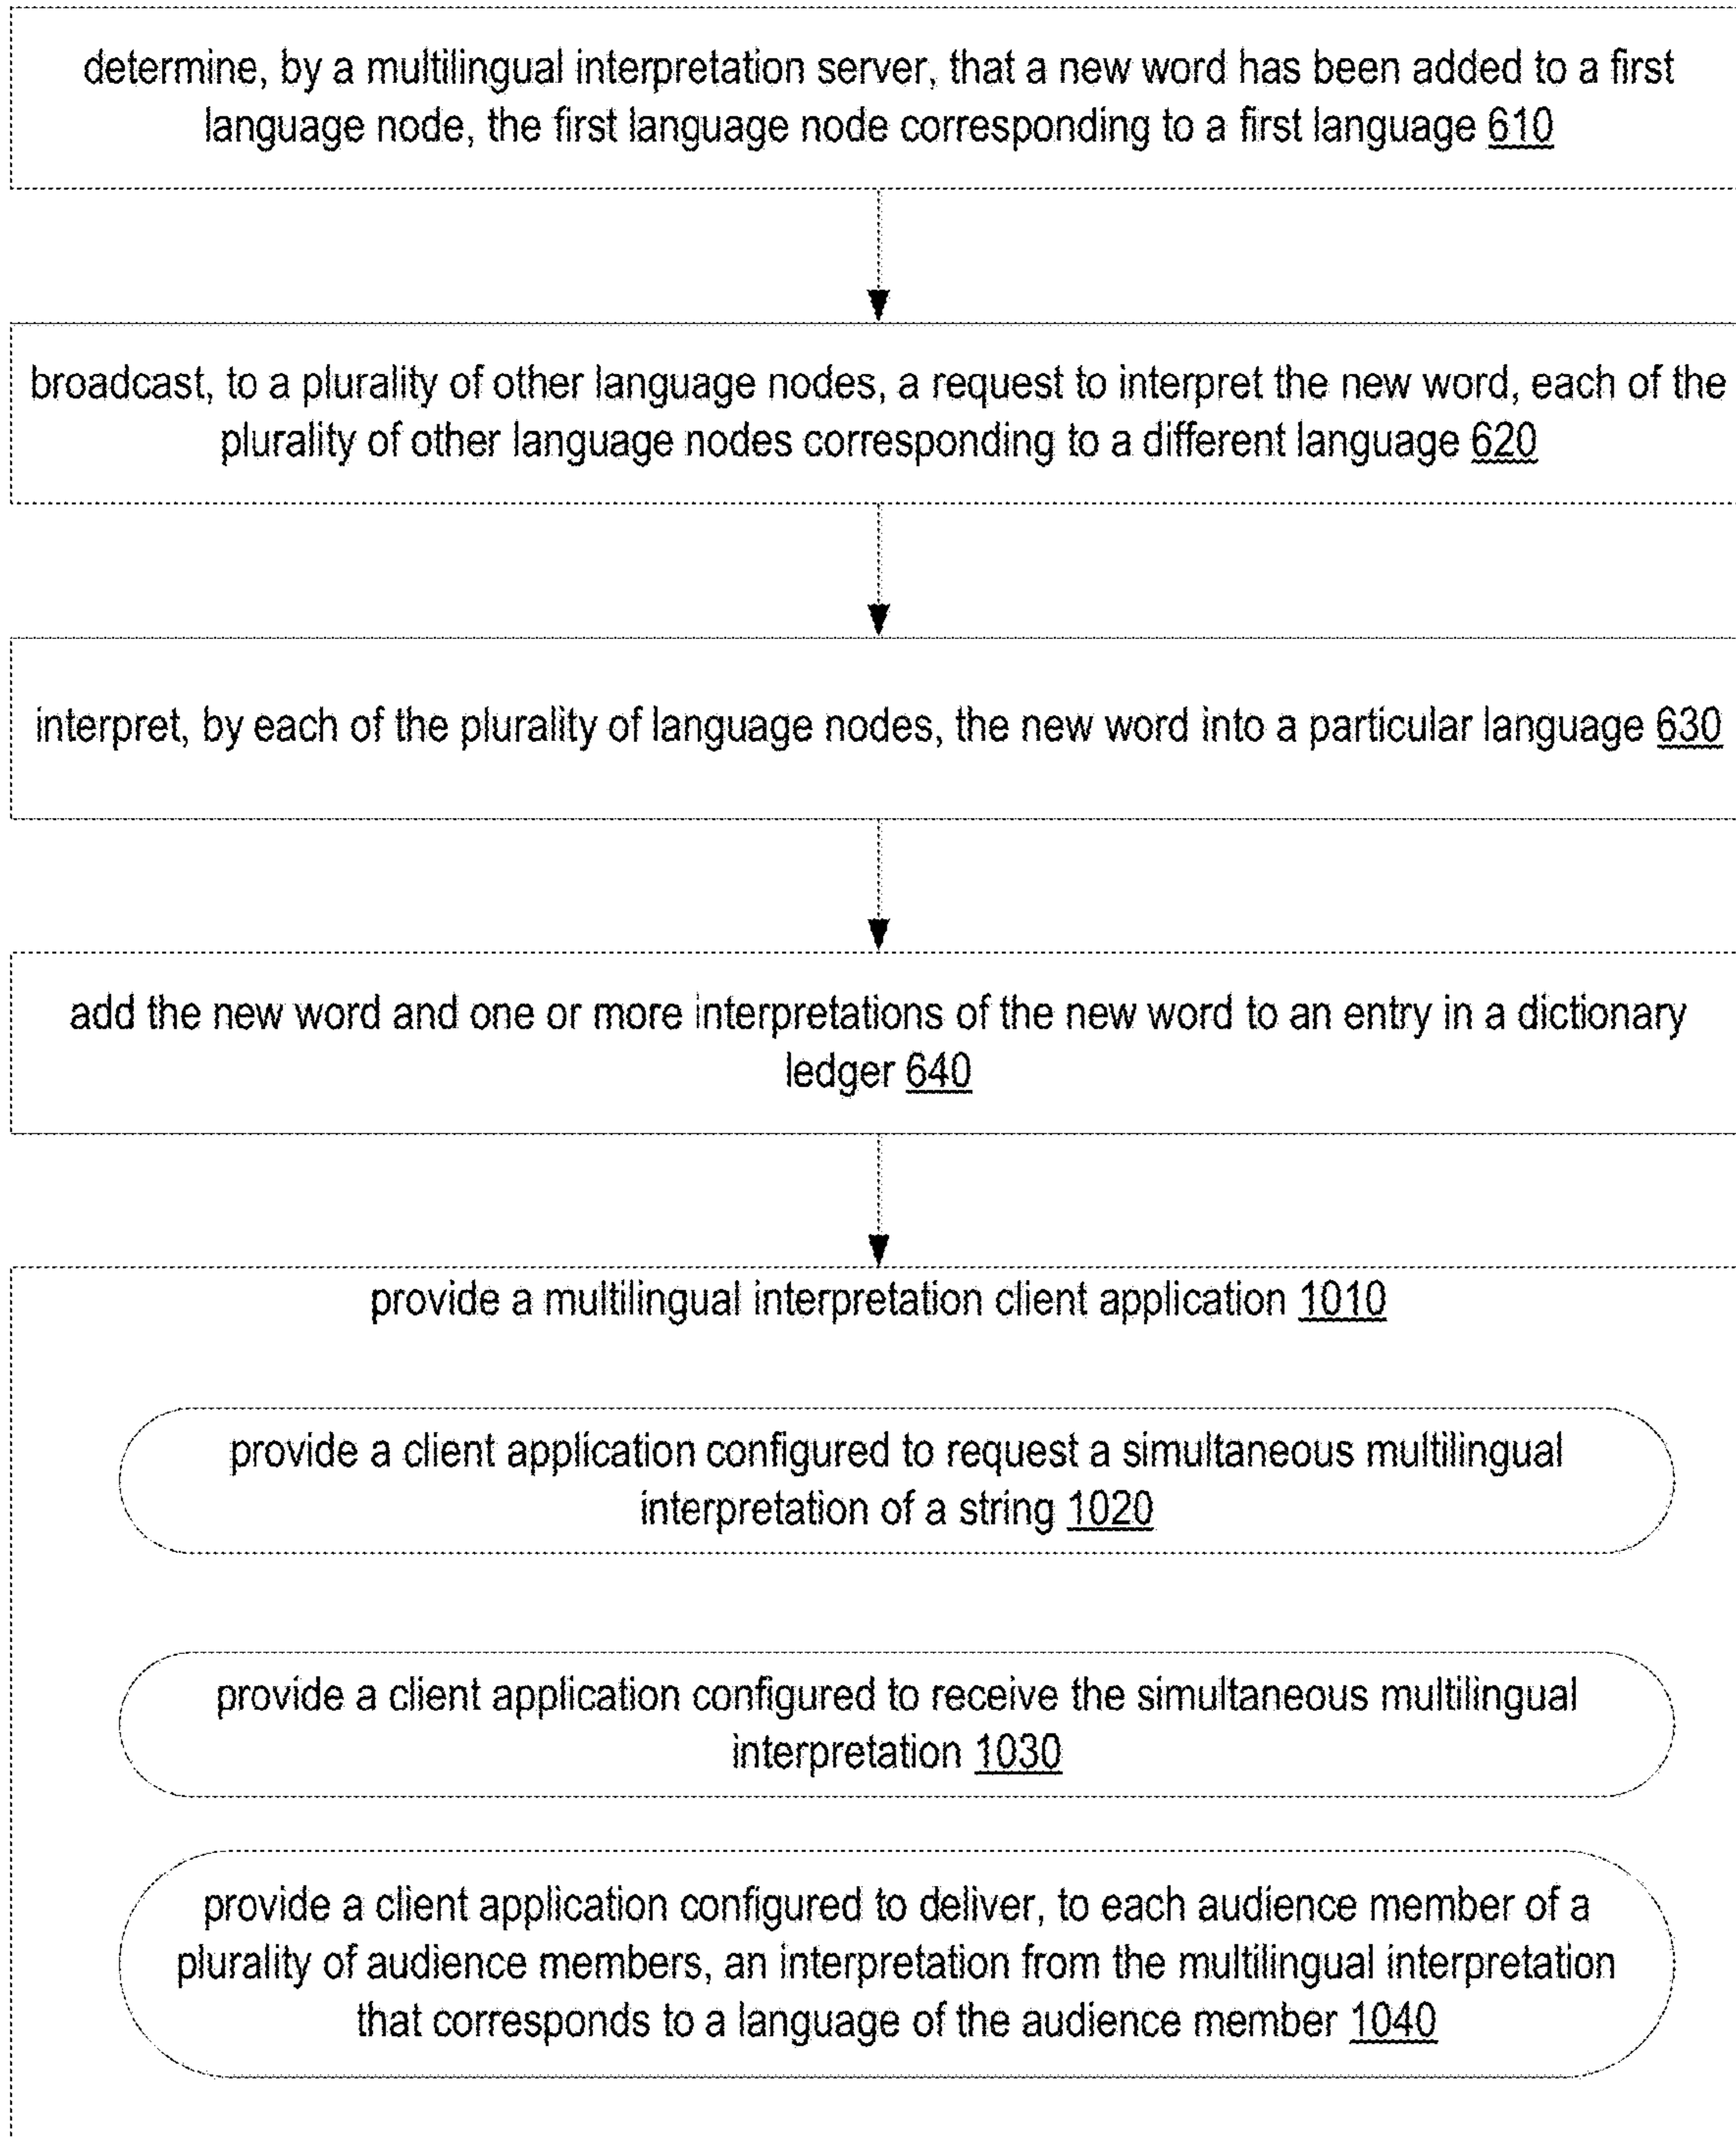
determine, by a multilingual interpretation server, that a new word has been added to a first language node, the first language node corresponding to a first language 610

broadcast, to a plurality of other language nodes, a request to interpret the new word, each of the plurality of other language nodes corresponding to a different language 620

interpret, by each of the plurality of language nodes, the new word into a particular language 630

add the new word and one or more interpretations of the new word to an entry in a dictionary ledger 640

provide a multilingual interpretation client application 1010

provide a client application configured to request a simultaneous multilingual interpretation of a string 1020

provide a client application configured to receive the simultaneous multilingual interpretation 1030

provide a client application configured to deliver, to each audience member of a plurality of audience members, an interpretation from the multilingual interpretation that corresponds to a language of the audience member 1040